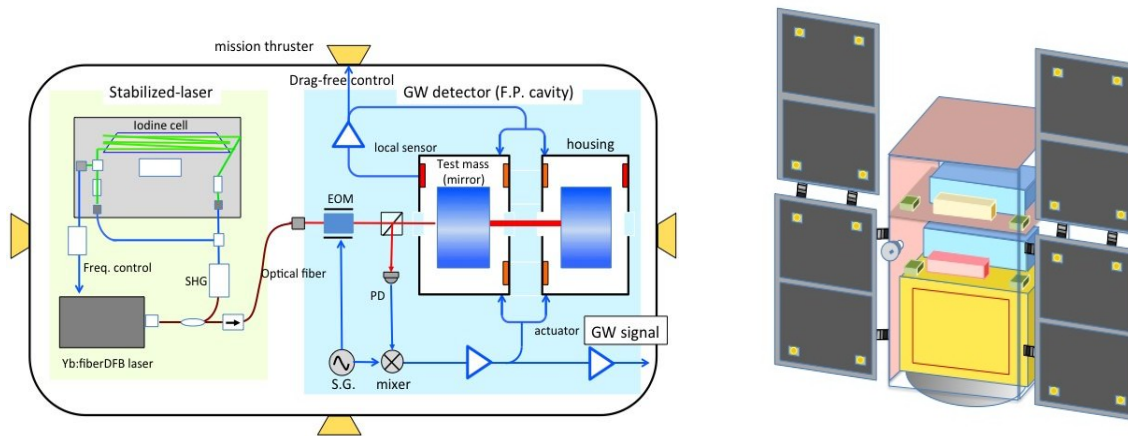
mission thruster
Drag-free control
Stabilized-laser
GW detector (F.P. cavity)
Iodine cell
local sensor
housing
Test mass (mirror)
EOM
Freq. control
SHG
Optical fiber
PD
actuator
GW signal
Yb:fiberDFB laser
S.G.
mixer